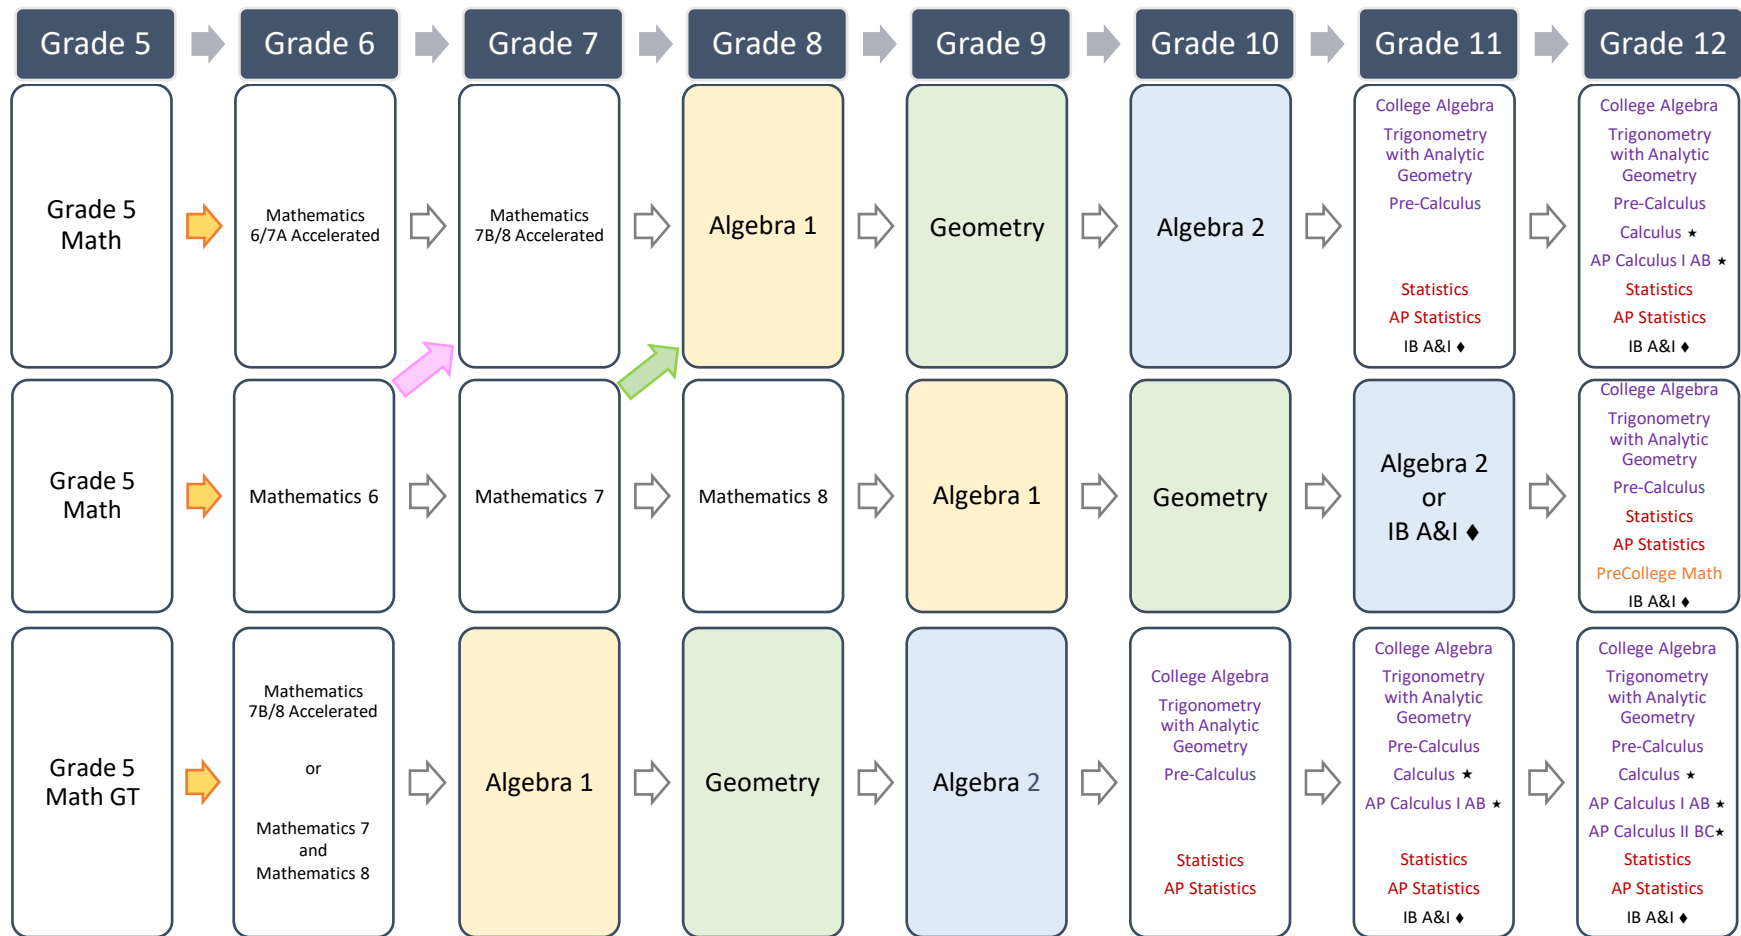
| Grade 5 | Grade 6 | Grade 7 | Grade 8 | Grade 9 | Grade 10 | Grade 11 | Grade 12 |
|---|---|---|---|---|---|---|---|
| Grade 5 Math | Mathematics 6/7A Accelerated | Mathematics 7B/8 Accelerated | Algebra 1 | Geometry | Algebra 2 | College Algebra Trigonometry with Analytic Geometry Pre-Calculus Statistics AP Statistics IB A&I ♦ | College Algebra Trigonometry with Analytic Geometry Pre-Calculus Calculus ★ AP Calculus I AB ★ Statistics AP Statistics IB A&I ♦ |
| Grade 5 Math | Mathematics 6 | Mathematics 7 | Mathematics 8 | Algebra 1 | Geometry | Algebra 2 or IB A&I ♦ | College Algebra Trigonometry with Analytic Geometry Pre-Calculus Statistics AP Statistics PreCollege Math IB A&I ♦ |
| Grade 5 Math GT | Mathematics 7B/8 Accelerated or Mathematics 7 and Mathematics 8 | Algebra 1 | Geometry | Algebra 2 | College Algebra Trigonometry with Analytic Geometry Pre-Calculus Statistics AP Statistics | College Algebra Trigonometry with Analytic Geometry Pre-Calculus Calculus ★ AP Calculus I AB ★ Statistics AP Statistics IB A&I ♦ | College Algebra Trigonometry with Analytic Geometry Pre-Calculus Calculus ★ AP Calculus I AB ★ AP Calculus II BC★ Statistics AP Statistics IB A&I ♦ |